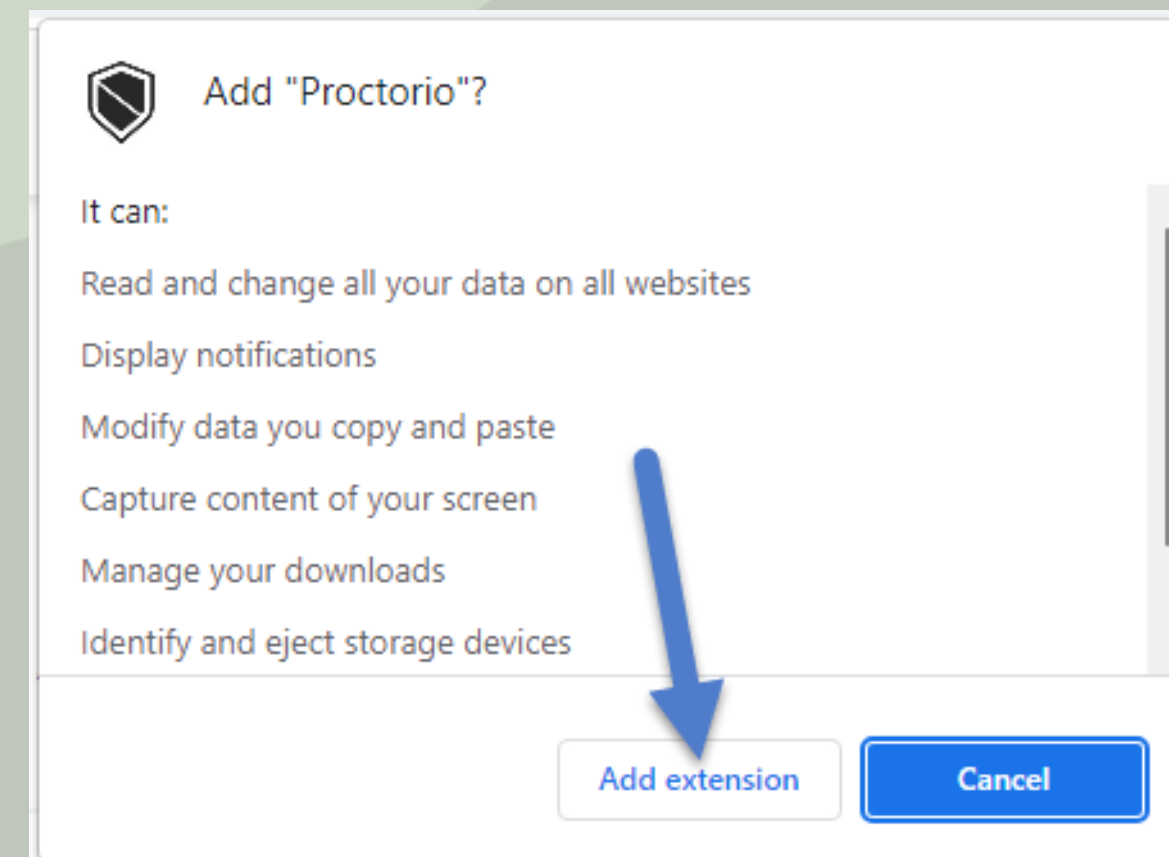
Add "Proctorio"?

It can:

Read and change all your data on all websites

Display notifications

Modify data you copy and paste

Capture content of your screen

Manage your downloads

Identify and eject storage devices

Add extension

Cancel